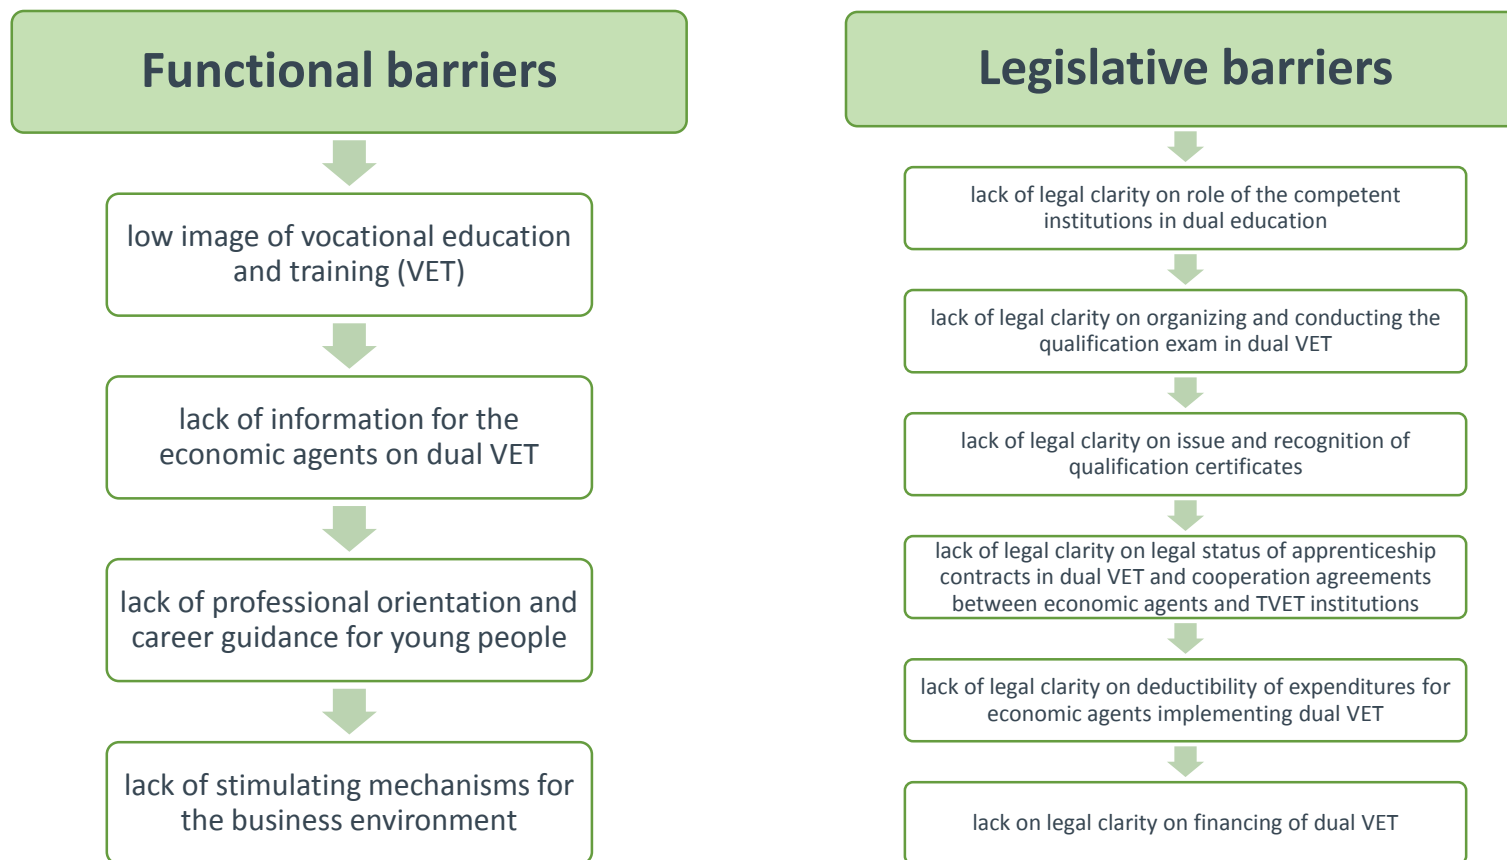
Functional barriers

low image of vocational education and training (VET)

lack of information for the economic agents on dual VET

lack of professional orientation and career guidance for young people

lack of stimulating mechanisms for the business environment

Legislative barriers

lack of legal clarity on role of the competent institutions in dual education

lack of legal clarity on organizing and conducting the qualification exam in dual VET

lack of legal clarity on issue and recognition of qualification certificates

lack of legal clarity on legal status of apprenticeship contracts in dual VET and cooperation agreements between economic agents and TVET institutions

lack of legal clarity on deductibility of expenditures for economic agents implementing dual VET

lack on legal clarity on financing of dual VET